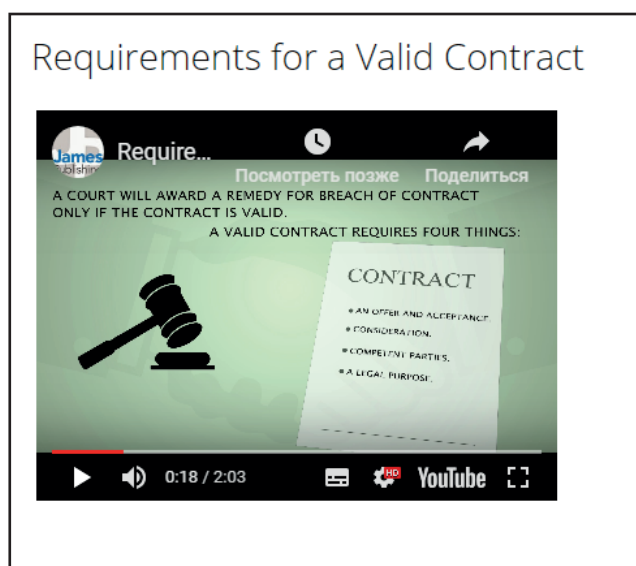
Requirements for a Valid Contract

James Publishing

Require...

Посмотреть позже

Поделиться

A COURT WILL AWARD A REMEDY FOR BREACH OF CONTRACT ONLY IF THE CONTRACT IS VALID.

A VALID CONTRACT REQUIRES FOUR THINGS:

CONTRACT

• AN OFFER AND ACCEPTANCE.

• CONSIDERATION.

• COMPETENT PARTIES.

• A LEGAL PURPOSE.

0:18 / 2:03

HD

YouTube